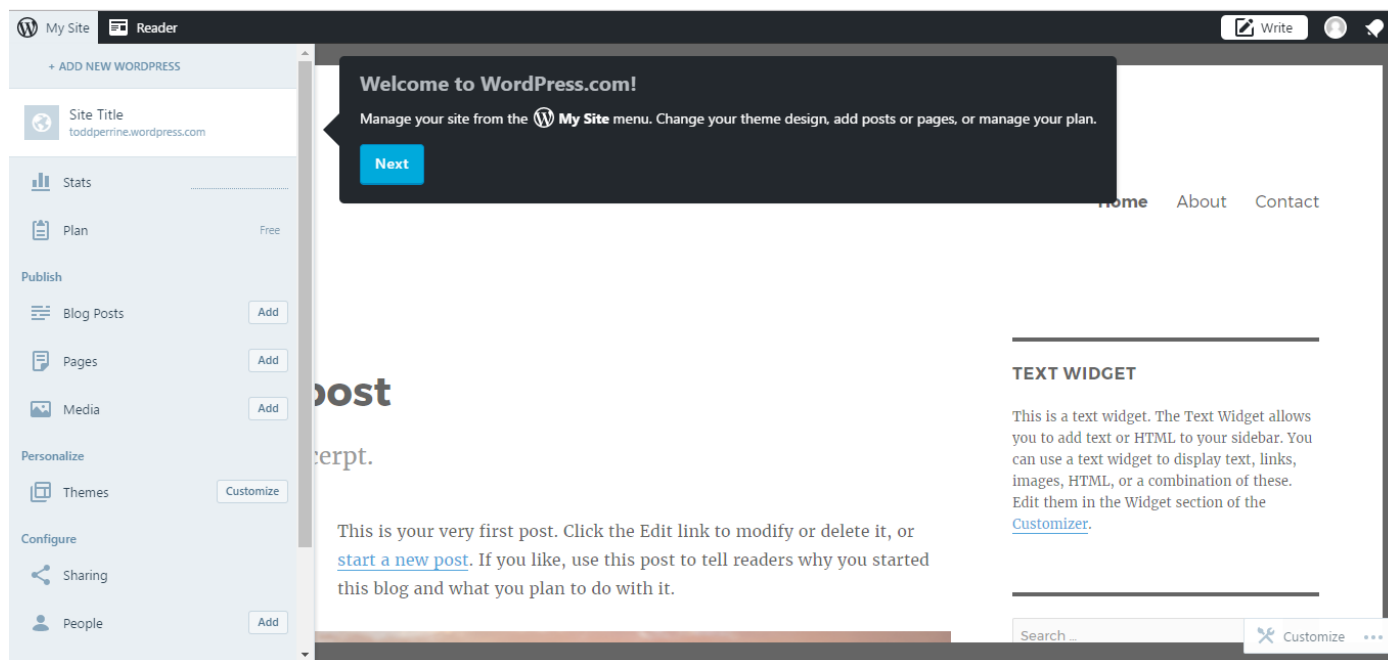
My Site Reader

Write

+ ADD NEW WORDPRESS

Site Title
toddperrine.wordpress.com

Stats

Plan Free

Publish

Blog Posts Add

Pages Add

Media Add

Personalize

Themes Customize

Configure

Sharing

People Add

Welcome to WordPress.com!

Manage your site from the My Site menu. Change your theme design, add posts or pages, or manage your plan.

Next

Home About Contact

post

cerpt.

This is your very first post. Click the Edit link to modify or delete it, or start a new post. If you like, use this post to tell readers why you started this blog and what you plan to do with it.

TEXT WIDGET

This is a text widget. The Text Widget allows you to add text or HTML to your sidebar. You can use a text widget to display text, links, images, HTML, or a combination of these. Edit them in the Widget section of the Customizer.

Search …

Customize